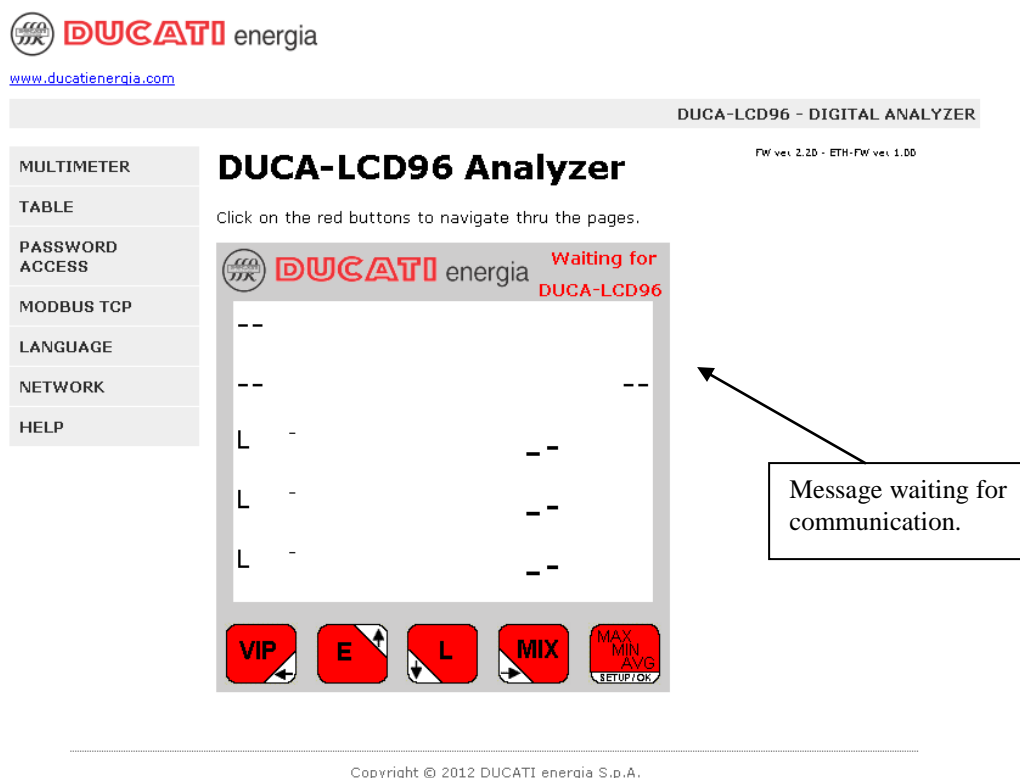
DUCATI energia

www.ducatienergia.com

DUCA-LCD96 - DIGITAL ANALYZER

MULTIMETER

TABLE

PASSWORD ACCESS

MODBUS TCP

LANGUAGE

NETWORK

HELP

DUCA-LCD96 Analyzer

FW ver 2.20 - ETH-FW ver 1.00

Click on the red buttons to navigate thru the pages.

DUCATI energia

Waiting for DUCA-LCD96

--

-- --

L - --

L - --

L - --

Message waiting for communication.

VIP

E

L

MIX

MAX MIN AVG SETUP/OK

Copyright © 2012 DUCATI energia S.p.A.